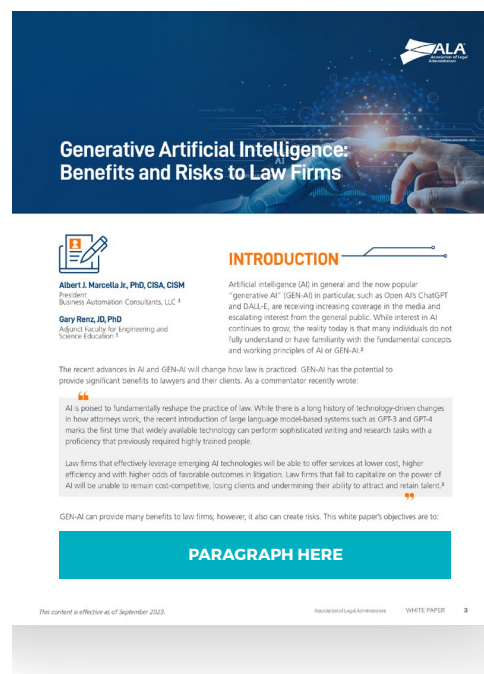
ALA Association of Legal Administrators

Generative Artificial Intelligence: Benefits and Risks to Law Firms

Albert J. Marcella Jr., PhD, CISA, CISM
President
Business Automation Consultants, LLC ¹

Gary Renz, JD, PhD
Adjunct Faculty for Engineering and Science Education ¹

INTRODUCTION

Artificial intelligence (AI) in general and the now popular "generative AI" (GEN-AI) in particular, such as Open AI's ChatGPT and DALL-E, are receiving increasing coverage in the media and escalating interest from the general public. While interest in AI continues to grow, the reality today is that many individuals do not fully understand or have familiarity with the fundamental concepts and working principles of AI or GEN-AI.²

The recent advances in AI and GEN-AI will change how law is practiced. GEN-AI has the potential to provide significant benefits to lawyers and their clients. As a commentator recently wrote:

AI is poised to fundamentally reshape the practice of law. While there is a long history of technology-driven changes in how attorneys work, the recent introduction of large language model-based systems such as GPT-3 and GPT-4 marks the first time that widely available technology can perform sophisticated writing and research tasks with a proficiency that previously required highly trained people.

Law firms that effectively leverage emerging AI technologies will be able to offer services at lower cost, higher efficiency and with higher odds of favorable outcomes in litigation. Law firms that fail to capitalize on the power of AI will be unable to remain cost-competitive, losing clients and undermining their ability to attract and retain talent.³

GEN-AI can provide many benefits to law firms; however, it also can create risks. This white paper's objectives are to:

PARAGRAPH HERE

This content is effective as of September 2023.   Association of Legal Administrators   WHITE PAPER   3